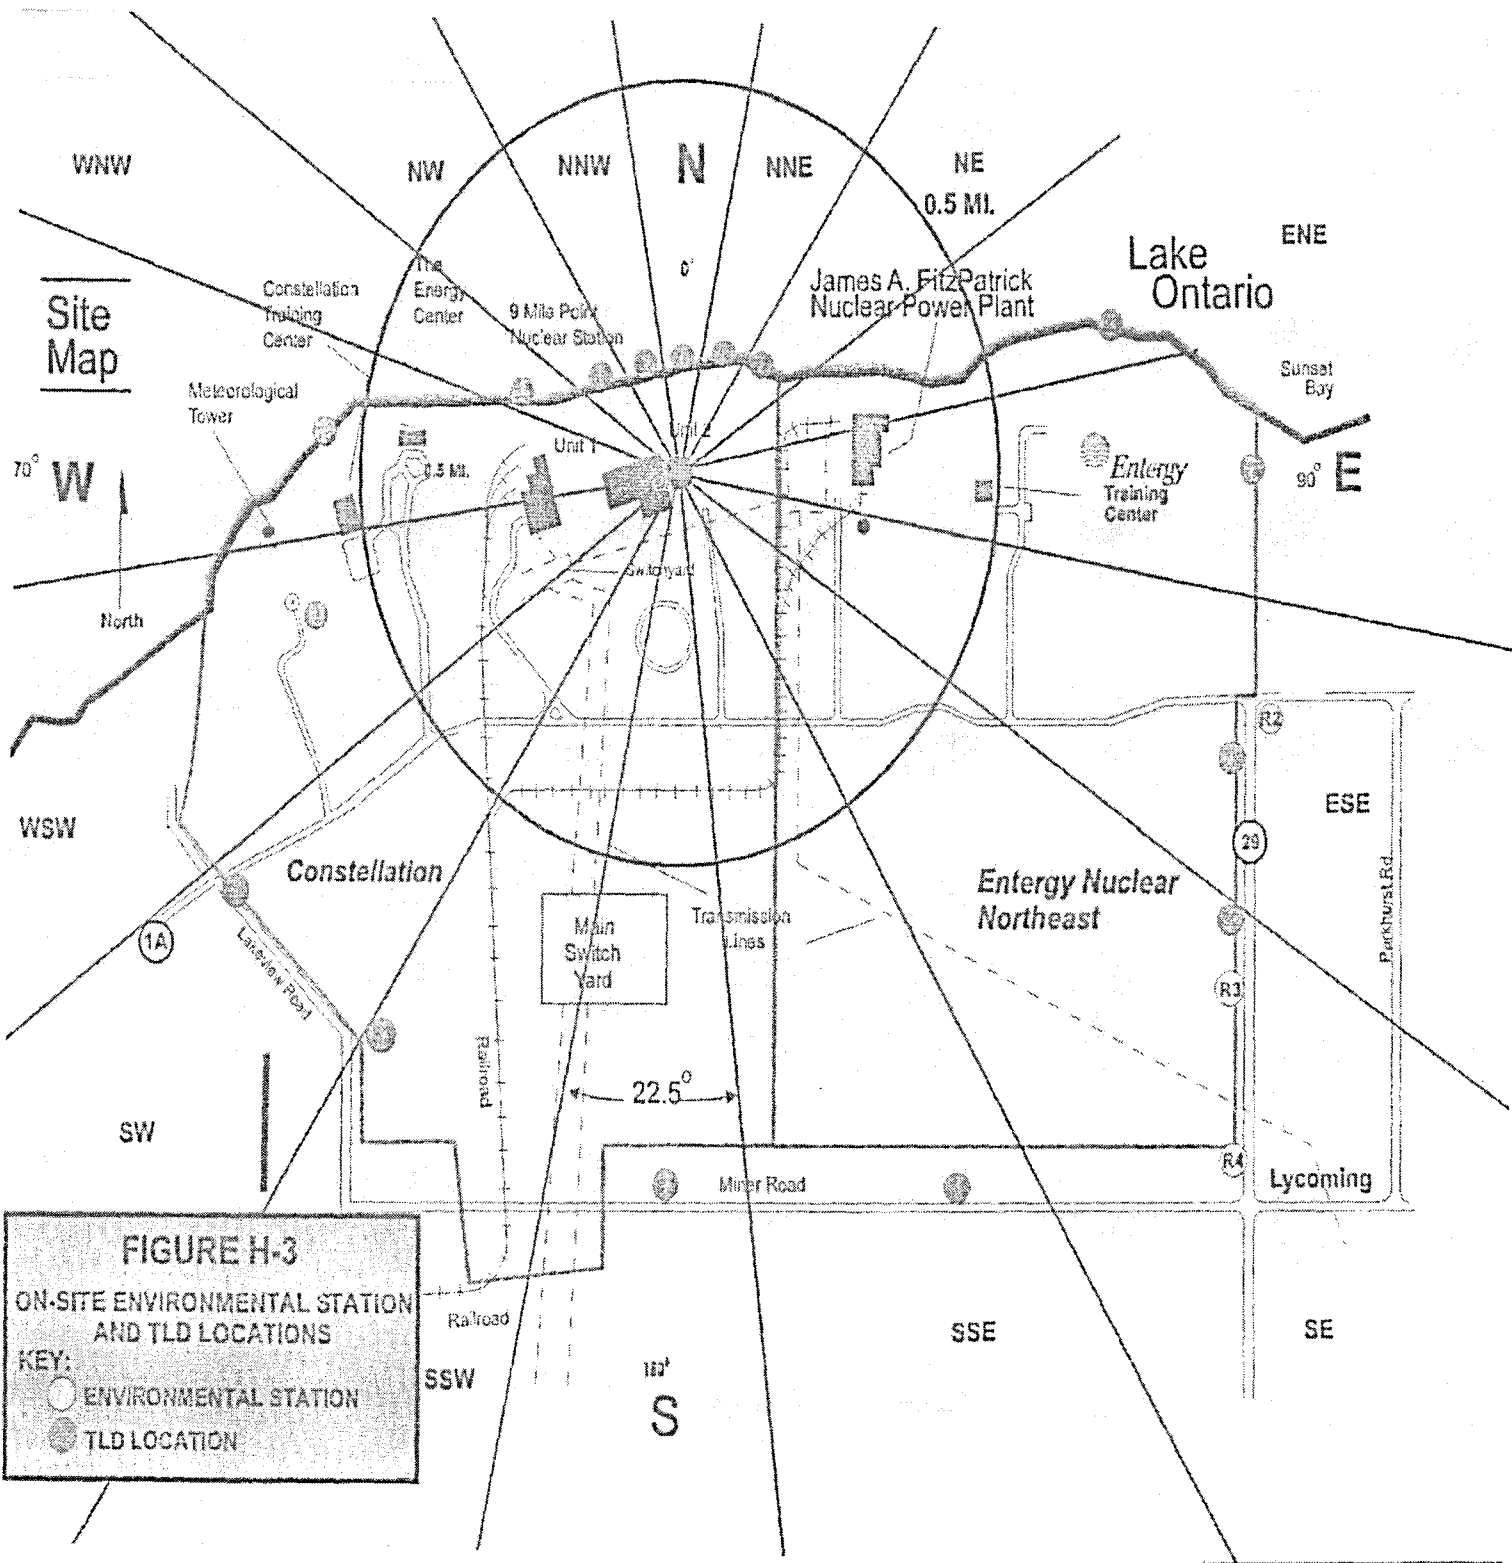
WNW

NW

NNW

N

NNE

NE

0.5 MI.

ENE

Lake Ontario

Site Map

Constellation Training Center

The Energy Center

9 Mile Point Nuclear Station

0°

James A. FitzPatrick Nuclear Power Plant

Meteorological Tower

Sunset Bay

Unit 1

Unit 2

70° W

0.5 Mi.

Entergy Training Center

90° E

North

Switchyard

R2

WSW

ESE

29

Constellation

Entergy Nuclear Northeast

1A

Main Switch Yard

Transmission Lines

Lakeview Road

R3

Parkhurst Rd.

Railroad

22.5°

SW

R4

Miner Road

Lycoming

FIGURE H-3

ON-SITE ENVIRONMENTAL STATION AND TLD LOCATIONS

KEY:

ENVIRONMENTAL STATION

TLD LOCATION

Railroad

SSW

180°

S

SSE

SE